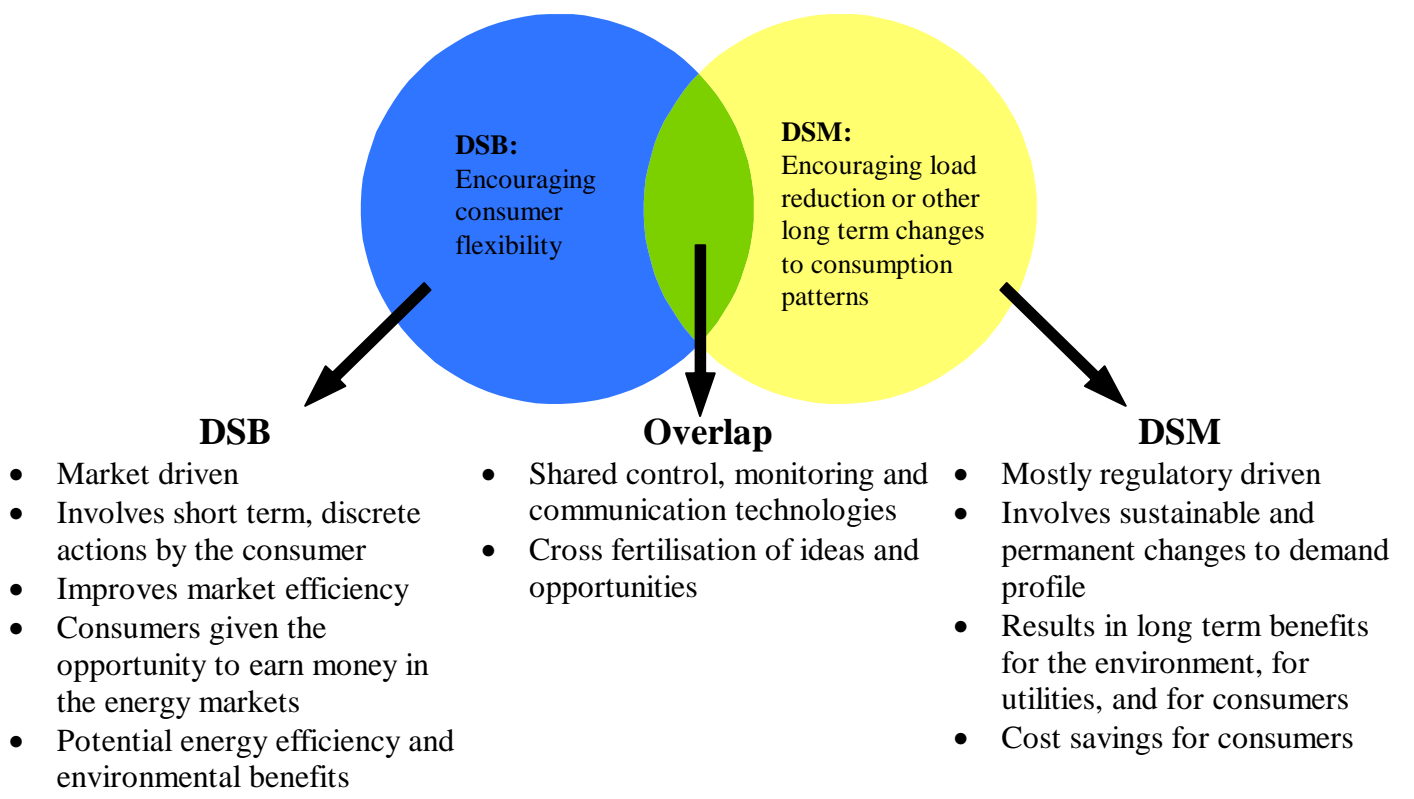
**DSB:**
Encouraging consumer flexibility

**DSM:**
Encouraging load reduction or other long term changes to consumption patterns

**DSB**
- Market driven
- Involves short term, discrete actions by the consumer
- Improves market efficiency
- Consumers given the opportunity to earn money in the energy markets
- Potential energy efficiency and environmental benefits

**Overlap**
- Shared control, monitoring and communication technologies
- Cross fertilisation of ideas and opportunities

**DSM**
- Mostly regulatory driven
- Involves sustainable and permanent changes to demand profile
- Results in long term benefits for the environment, for utilities, and for consumers
- Cost savings for consumers